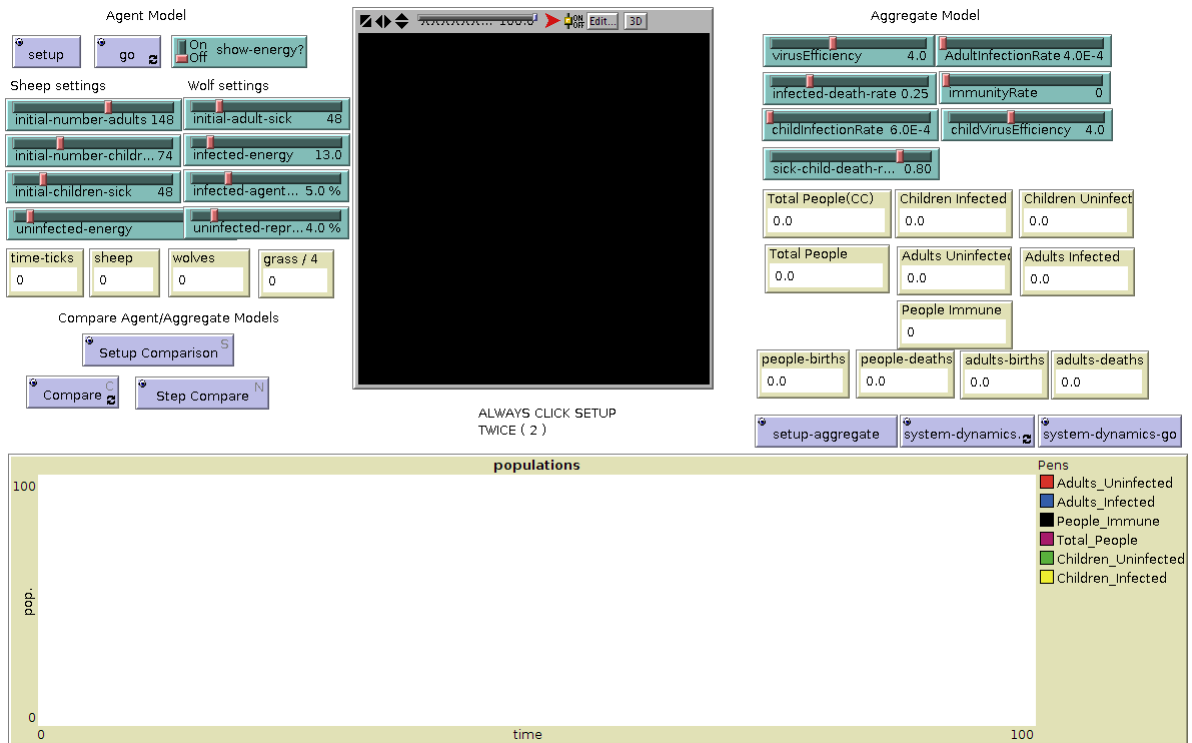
Agent Model

setup

go

On Off show-energy?

Sheep settings

Wolf settings

initial-number-adults 148

initial-adult-sick 48

initial-number-childr... 74

infected-energy 13.0

initial-children-sick 48

infected-agent... 5.0 %

uninfected-energy

uninfected-repr... 4.0 %

time-ticks 0

sheep 0

wolves 0

grass / 4 0

Compare Agent/Aggregate Models

Setup Comparison S

Compare C

Step Compare N

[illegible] 100.0

Edit...

3D

ALWAYS CLICK SETUP TWICE ( 2 )

Aggregate Model

virusEfficiency 4.0

AdultInfectionRate 4.0E-4

infected-death-rate 0.25

immunityRate 0

childInfectionRate 6.0E-4

childVirusEfficiency 4.0

sick-child-death-r... 0.80

Total People(CC) 0.0

Children Infected 0.0

Children Uninfect 0.0

Total People 0.0

Adults Uninfected 0.0

Adults Infected 0.0

People Immune 0

people-births 0.0

people-deaths 0.0

adults-births 0.0

adults-deaths 0.0

setup-aggregate

system-dynamics...

system-dynamics-go

populations

100

pop.

0

0

time

100

Pens

Adults_Uninfected

Adults_Infected

People_Immune

Total_People

Children_Uninfected

Children_Infected